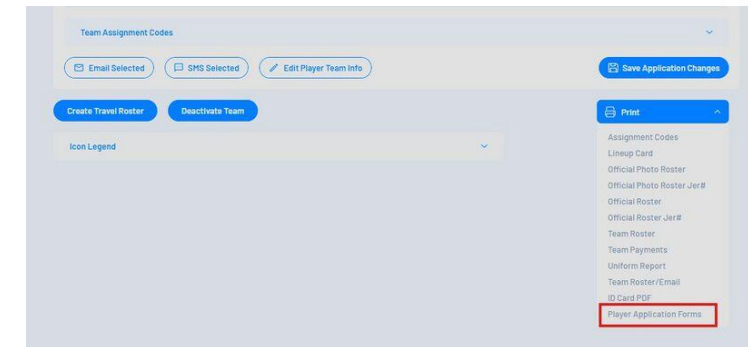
Team Assignment Codes

Email Selected
SMS Selected
Edit Player Team Info
Save Application Changes

Create Travel Roster
Deactivate Team

Print

Icon Legend

Assignment Codes
Lineup Card
Official Photo Roster
Official Photo Roster Jer#
Official Roster
Official Roster Jer#
Team Roster
Team Payments
Uniform Report
Team Roster/Email
ID Card PDF
Player Application Forms